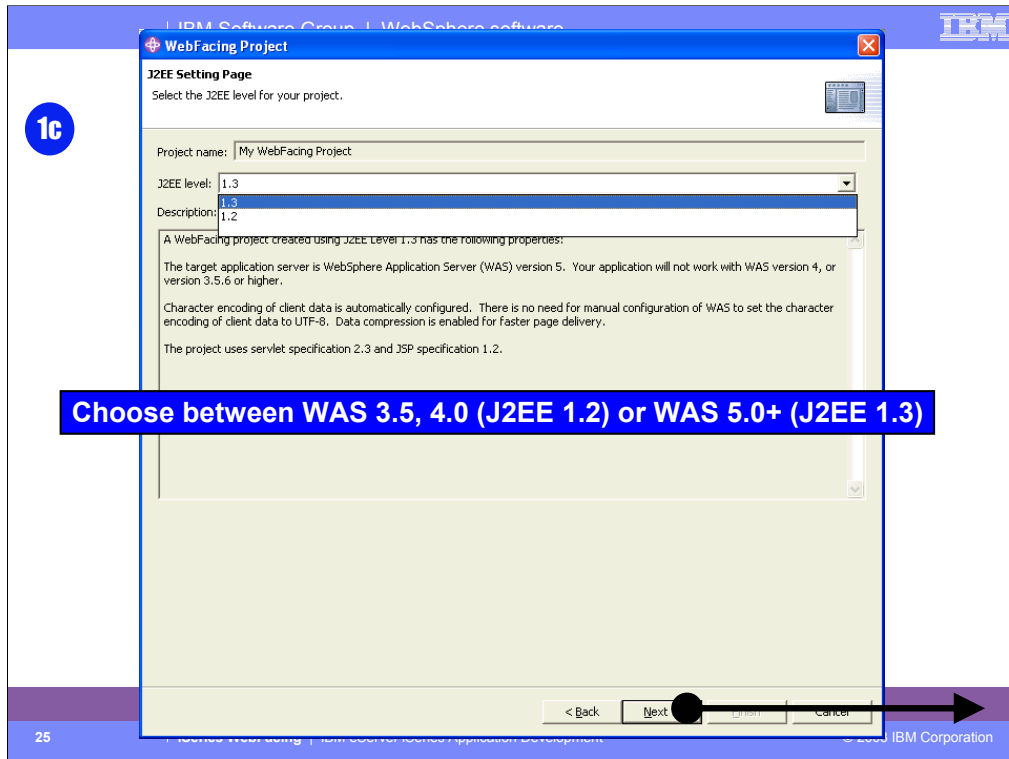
IBM Software Group | WebSphere software

IBM

WebFacing Project

J2EE Setting Page

Select the J2EE level for your project.

1c

Project name: My WebFacing Project

J2EE level: 1.3

1.3
1.2

Description:

A WebFacing project created using J2EE Level 1.3 has the following properties:

The target application server is WebSphere Application Server (WAS) version 5. Your application will not work with WAS version 4, or version 3.5.6 or higher.

Character encoding of client data is automatically configured. There is no need for manual configuration of WAS to set the character encoding of client data to UTF-8. Data compression is enabled for faster page delivery.

The project uses servlet specification 2.3 and JSP specification 1.2.

Choose between WAS 3.5, 4.0 (J2EE 1.2) or WAS 5.0+ (J2EE 1.3)

< Back Next Finish Cancel

25 iSeries WebFacing | IBM eServer iSeries Application Development © 20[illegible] IBM Corporation